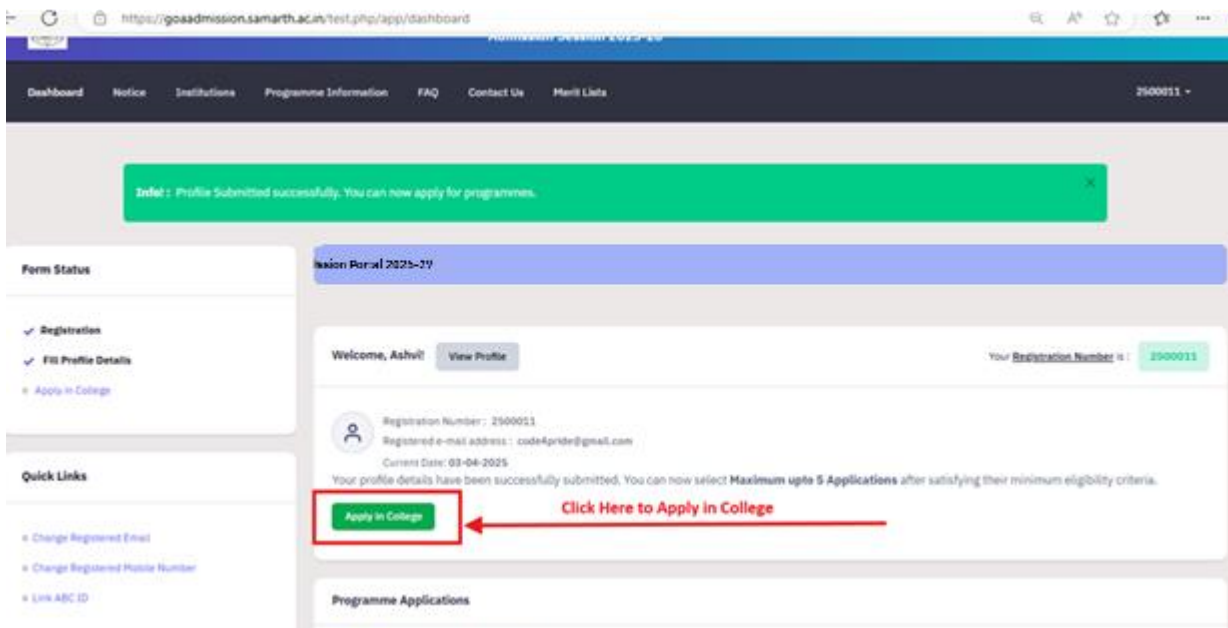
https://goaadmission.samarth.ac.in/test.php/app/dashboard

Admission Session 2025-26

Dashboard Notice Institutions Programme Information FAQ Contact Us Merit Lists 2500011 ▾

Info! : Profile Submitted successfully. You can now apply for programmes.

×

Form Status

✓ Registration

✓ Fill Profile Details

◦ Apply in College

Quick Links

◦ Change Registered Email

◦ Change Registered Mobile Number

◦ Link ABC ID

ission Portal 2025-27

Welcome, Ashvi! View Profile

Your Registration Number is : 2500011

Registration Number : 2500011

Registered e-mail address : code4pride@gmail.com

Current Date: 03-04-2025

Your profile details have been successfully submitted. You can now select Maximum upto 5 Applications after satisfying their minimum eligibility criteria.

Apply in College

Click Here to Apply in College

Programme Applications